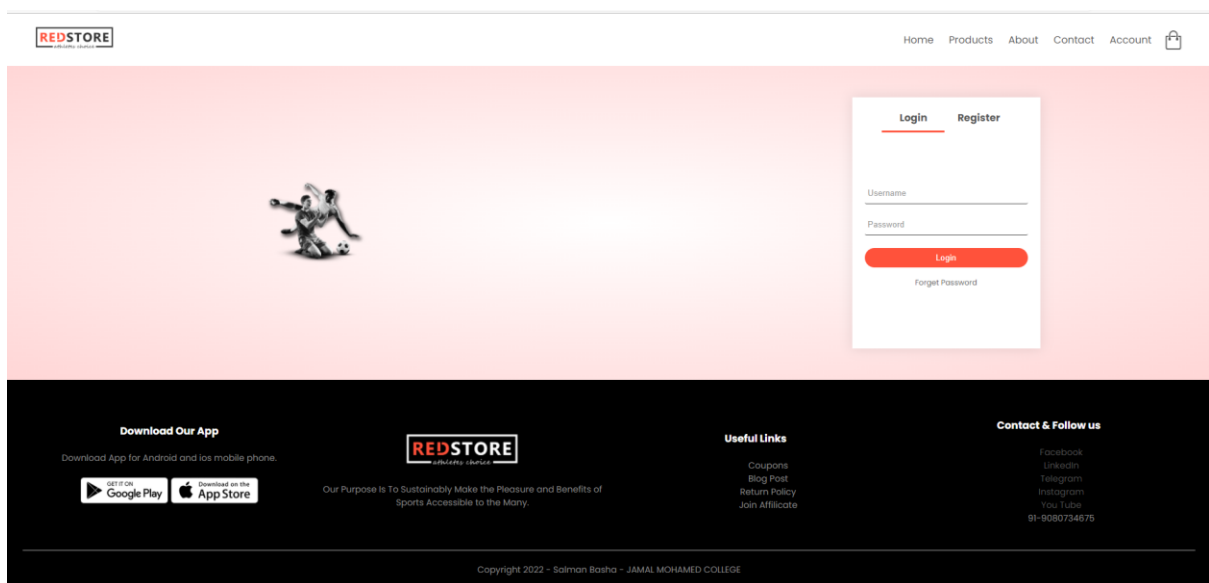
REDSTORE
athletes choice

Home Products About Contact Account

Login Register

Username

Password

Login

Forget Password

Download Our App

Download App for Android and ios mobile phone.

GET IT ON Google Play

Download on the App Store

REDSTORE
athletes choice

Our Purpose Is To Sustainably Make the Pleasure and Benefits of Sports Accessible to the Many.

Useful Links

Coupons
Blog Post
Return Policy
Join Affilicate

Contact & Follow us

Facebook
LinkedIn
Telegram
Instagram
You Tube
91-9080734675

Copyright 2022 - Salman Basha - JAMAL MOHAMED COLLEGE